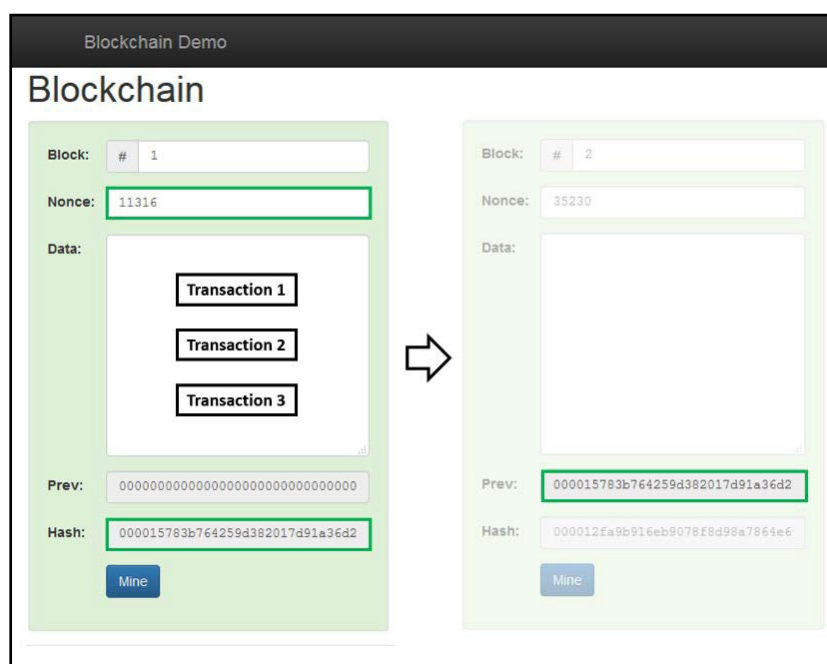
Blockchain Demo

Blockchain

Block: # 1

Nonce: 11316

Data:

Transaction 1

Transaction 2

Transaction 3

Prev: 0000000000000000000000000000000

Hash: 000015783b764259d382017d91a36d2

Mine

Block: # 2

Nonce: 35230

Data:

Prev: 000015783b764259d382017d91a36d2

Hash: 000012fa9b916eb9078f8d98a7864e6

Mine